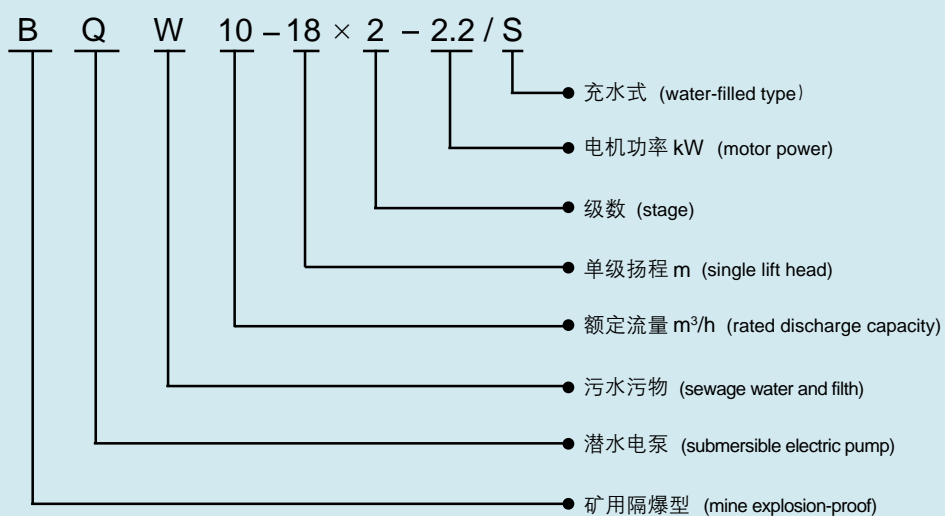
B Q W 10 – 18 × 2 – 2.2 / S

充水式（water-filled type）

电机功率 kW (motor power)

级数 (stage)

单级扬程 m (single lift head)

额定流量 $m^3/h$ (rated discharge capacity)

污水污物 (sewage water and filth)

潜水电泵 (submersible electric pump)

矿用隔爆型 (mine explosion-proof)